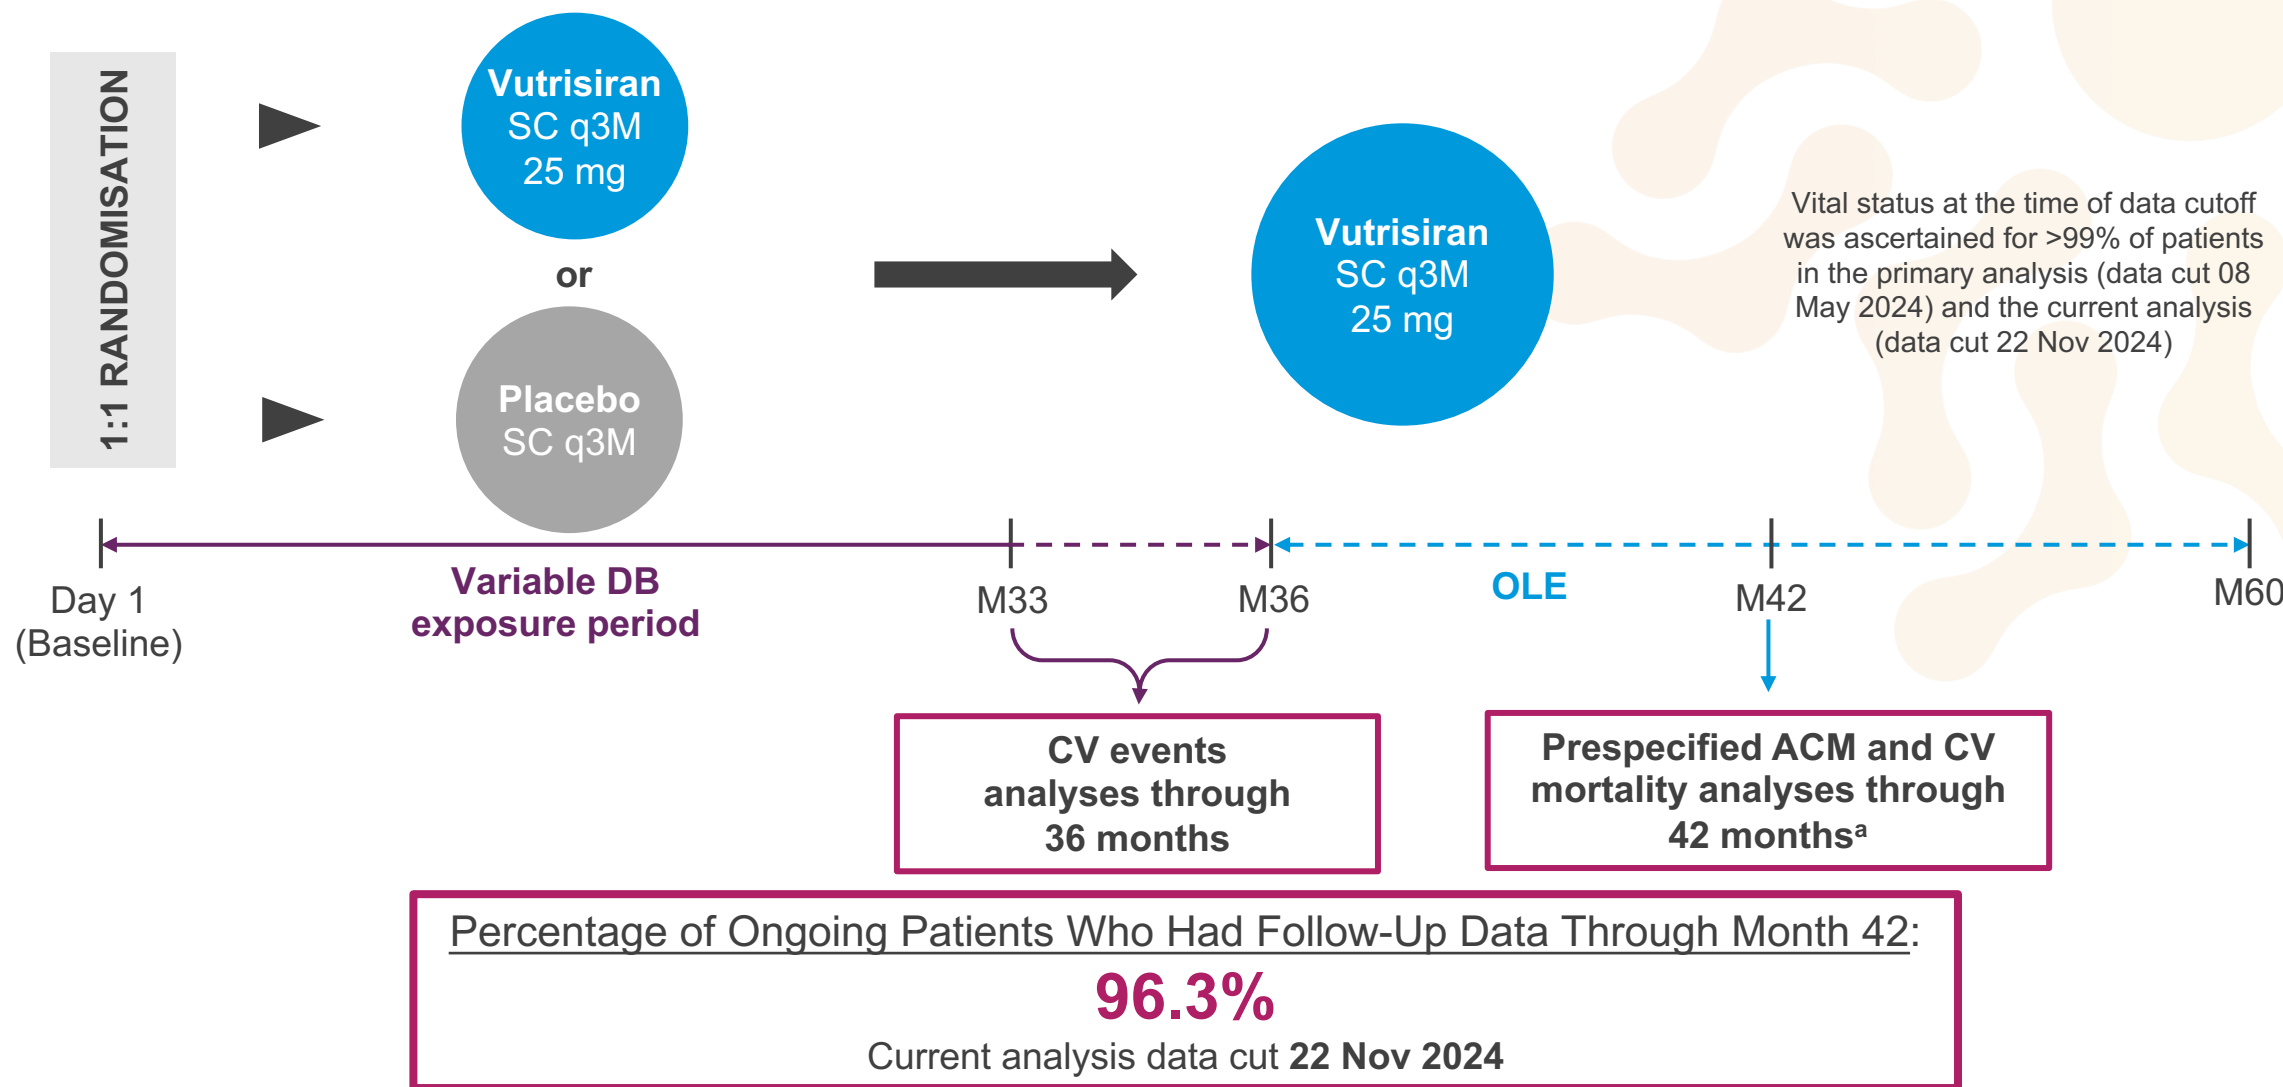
1:1 RANDOMISATION

Vutrisiran
SC q3M
25 mg

or

Placebo
SC q3M

Vutrisiran
SC q3M
25 mg

Vital status at the time of data cutoff was ascertained for >99% of patients in the primary analysis (data cut 08 May 2024) and the current analysis (data cut 22 Nov 2024)

Day 1
(Baseline)

Variable DB
exposure period

M33

M36

OLE

M42

M60

CV events
analyses through
36 months

Prespecified ACM and CV
mortality analyses through
42 months$^a$

Percentage of Ongoing Patients Who Had Follow-Up Data Through Month 42:
96.3%
Current analysis data cut 22 Nov 2024